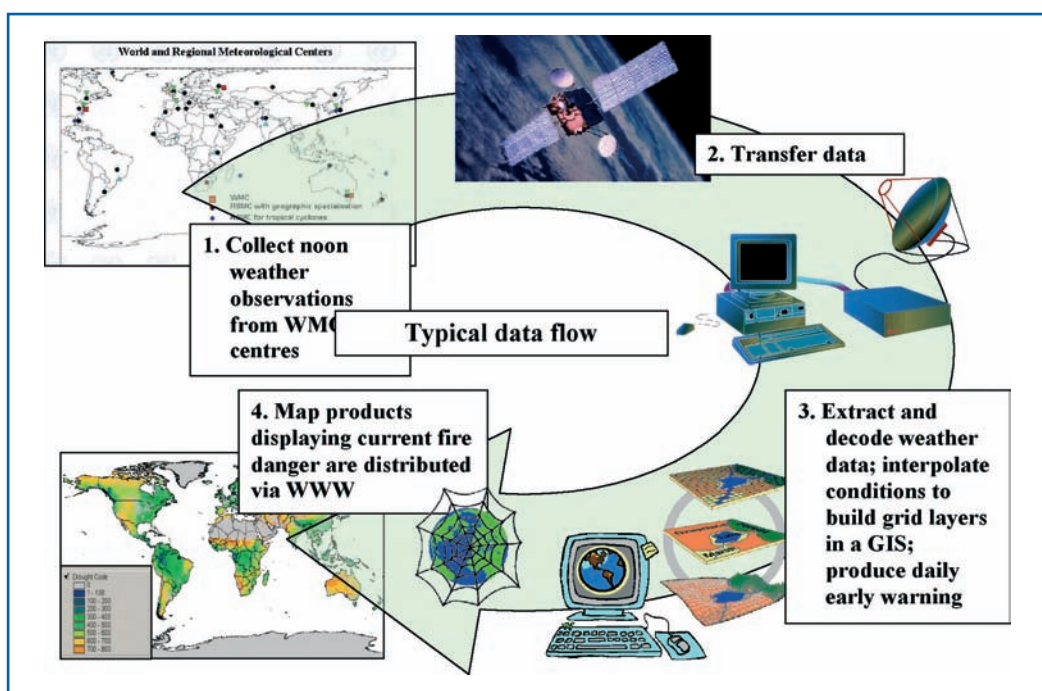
World and Regional Meteorological Centers

WMC
RSMC with geographic specialization
RSMC for tropical cyclones

2. Transfer data

1. Collect noon weather observations from WMO centres

Typical data flow

4. Map products displaying current fire danger are distributed via WWW

3. Extract and decode weather data; interpolate conditions to build grid layers in a GIS; produce daily early warning

Drought Code
0
1 - 100
100 - 200
200 - 300
300 - 400
400 - 500
500 - 600
600 - 700
700 - 800